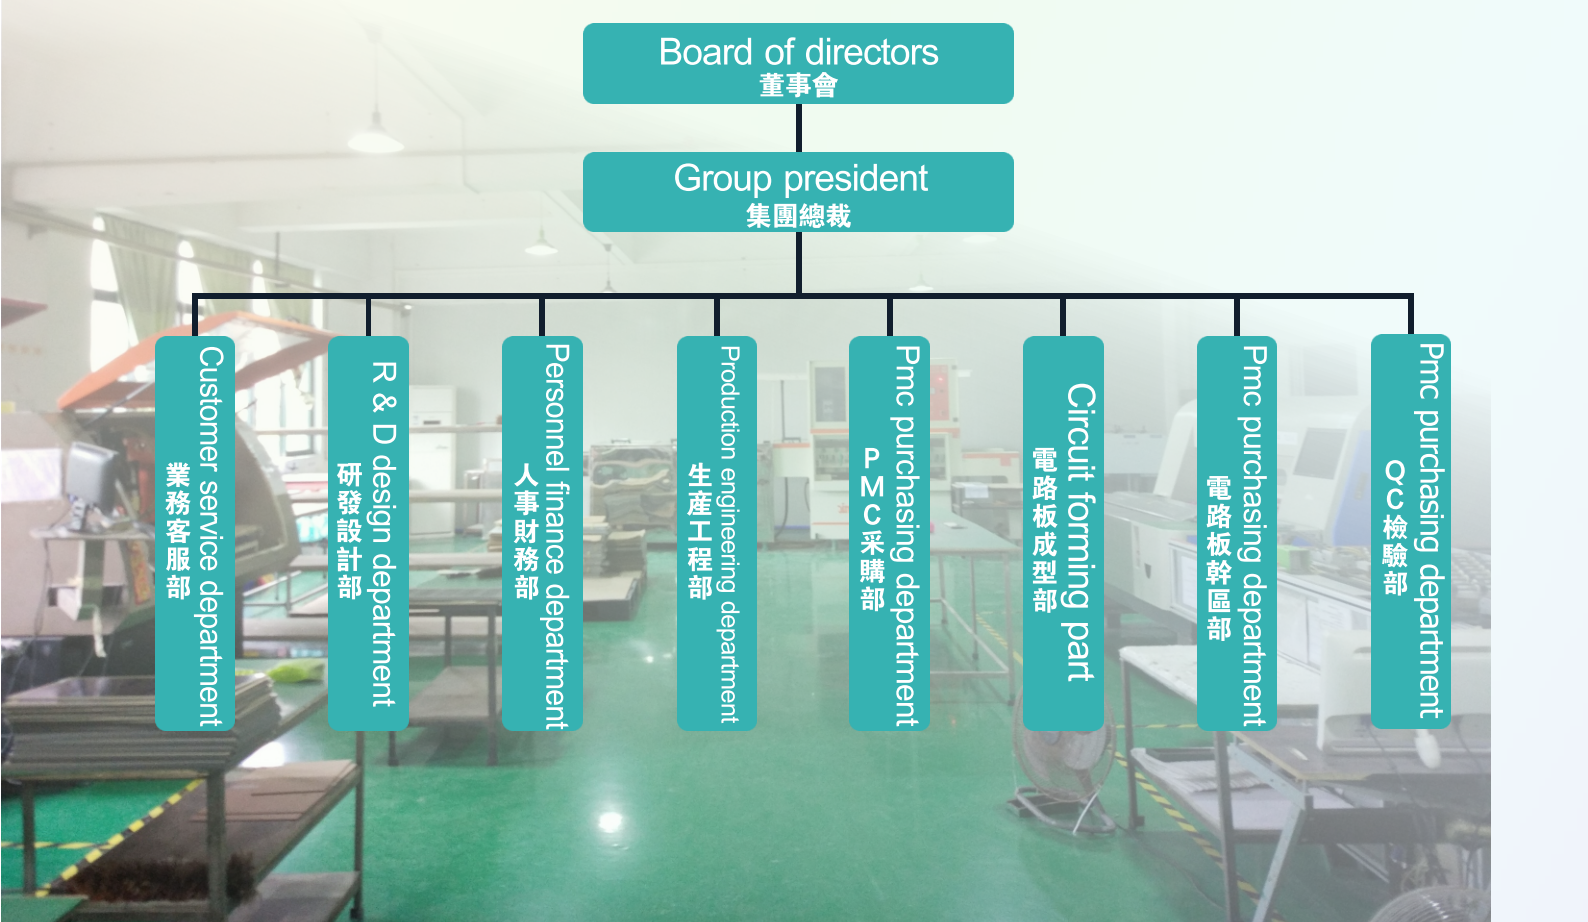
Board of directors
董事會

Group president
集團總裁

Customer service department
業務客服部

R & D design department
研發設計部

Personnel finance department
人事財務部

Production engineering department
生產工程部

Pmc purchasing department
PMC采購部

Circuit forming part
電路板成型部

Pmc purchasing department
電路板幹區部

Pmc purchasing department
QC檢驗部